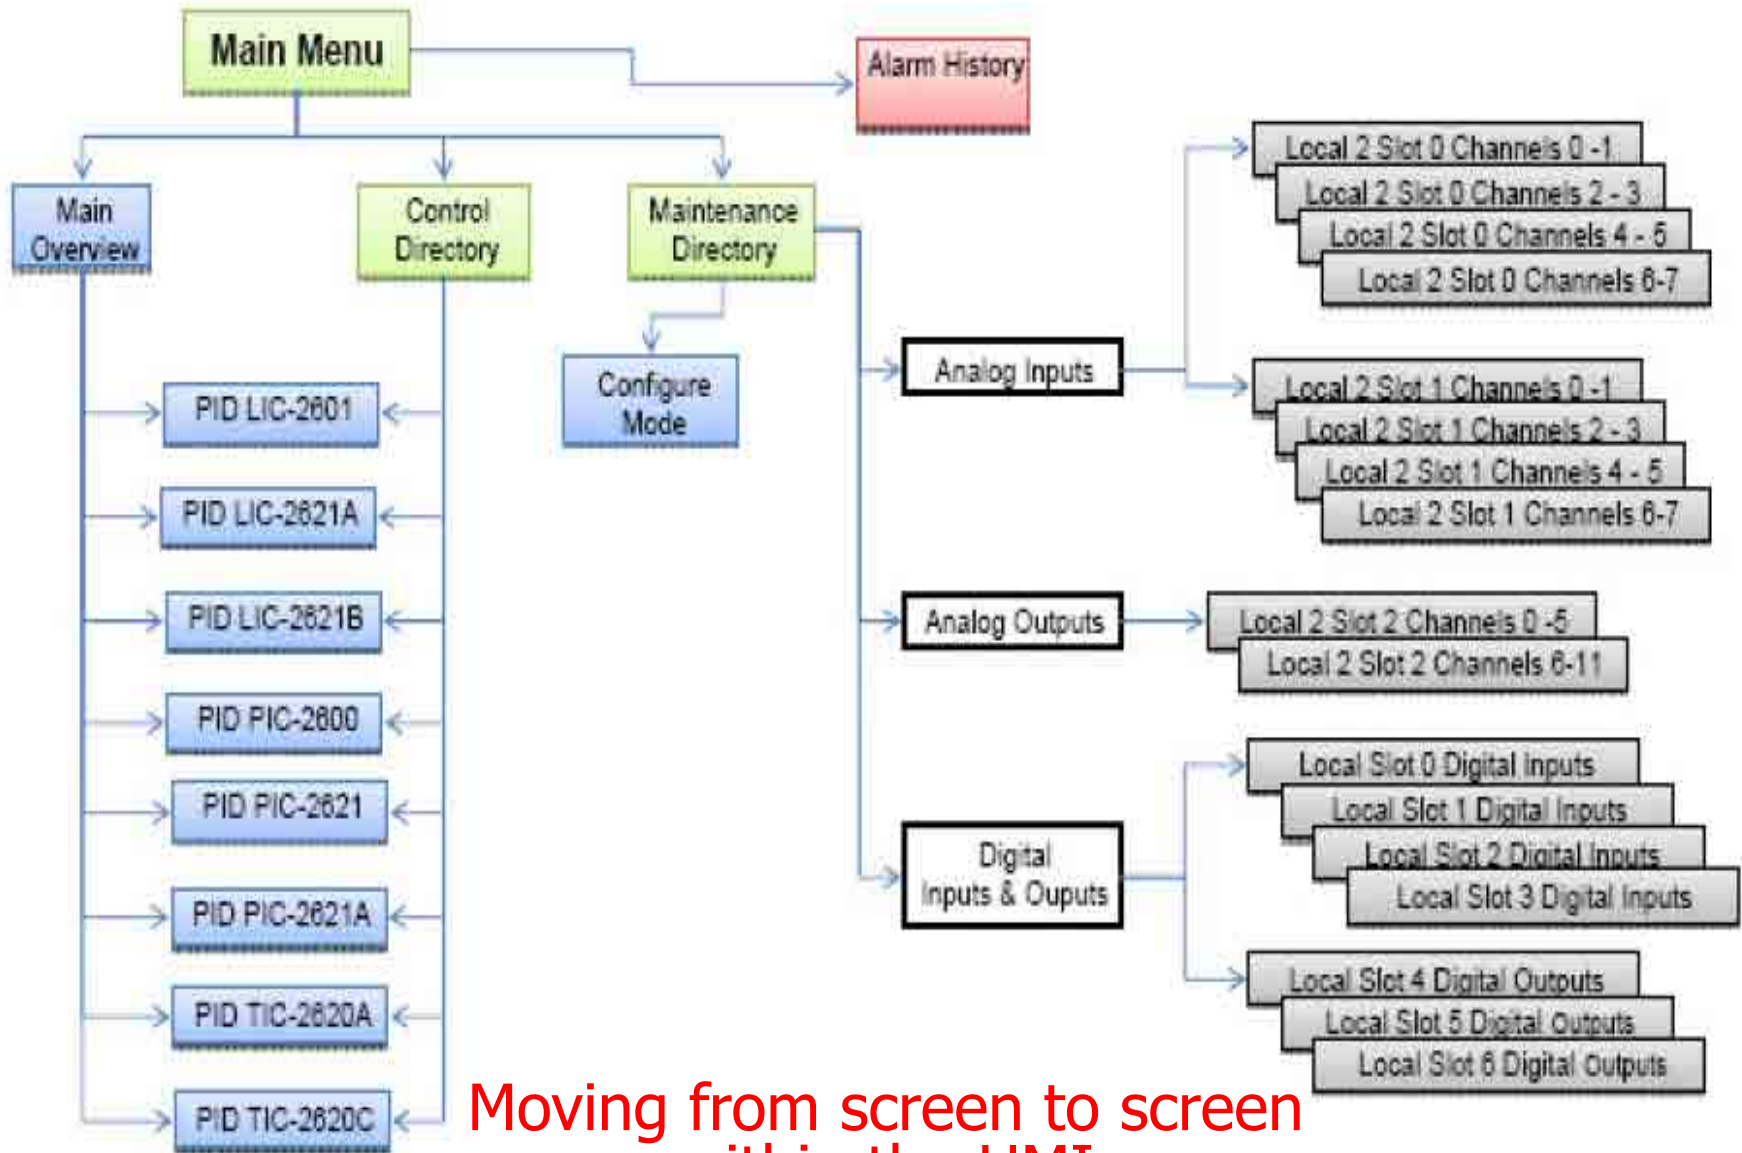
Main Menu

Alarm History

Main Overview

Control Directory

Maintenance Directory

Configure Mode

PID LIC-2601

PID LIC-2621A

PID LIC-2621B

PID PIC-2600

PID PIC-2621

PID PIC-2621A

PID TIC-2620A

PID TIC-2620C

Analog Inputs

Analog Outputs

Digital Inputs & Ouputs

Local 2 Slot 0 Channels 0 -1

Local 2 Slot 0 Channels 2 - 3

Local 2 Slot 0 Channels 4 - 5

Local 2 Slot 0 Channels 6-7

Local 2 Slot 1 Channels 0 -1

Local 2 Slot 1 Channels 2 - 3

Local 2 Slot 1 Channels 4 - 5

Local 2 Slot 1 Channels 6-7

Local 2 Slot 2 Channels 0 -5

Local 2 Slot 2 Channels 6-11

Local Slot 0 Digital Inputs

Local Slot 1 Digital Inputs

Local Slot 2 Digital Inputs

Local Slot 3 Digital Inputs

Local Slot 4 Digital Outputs

Local Slot 5 Digital Outputs

Local Slot 6 Digital Outputs

Moving from screen to screen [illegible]